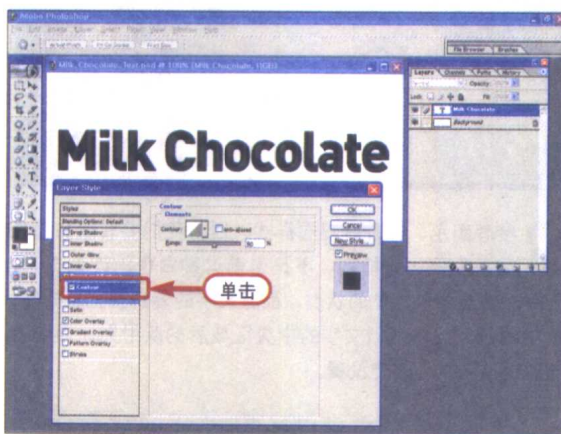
Adobe Photoshop
File Edit Image Layer Select Filter View Window Help
File Browser Brushes
Milk Chocolate, Text.psd @ 100% (Milk Chocolate, RGB)
Milk Chocolate
Layers Channels Paths History
Normal Opacity
Lock Fill
Milk Chocolate
Background
Layer Style
Styles
Blending Options: Default
Drop Shadow
Inner Shadow
Outer Glow
Inner Glow
Contour
Satin
Color Overlay
Gradient Overlay
Pattern Overlay
Stroke
Contour
Elements
Contour: Anti-aliased
Range: 50 %
OK
Cancel
New Style...
Preview
单击